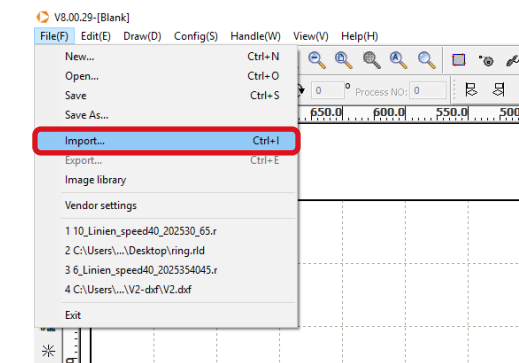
V8.00.29-[Blank]

File(F) Edit(E) Draw(D) Config(S) Handle(W) View(V) Help(H)

New... Ctrl+N
Open... Ctrl+O
Save Ctrl+S
Save As...
Import... Ctrl+I
Export... Ctrl+E
Image library
Vendor settings
1 10_Linien_speed40_202530_65.r
2 C:\Users\...\Desktop\ring.rld
3 6_Linien_speed40_2025354045.r
4 C:\Users\...\V2-dxf\V2.dxf
Exit

0 Process NO: 0

650.0 600.0 550.0 500